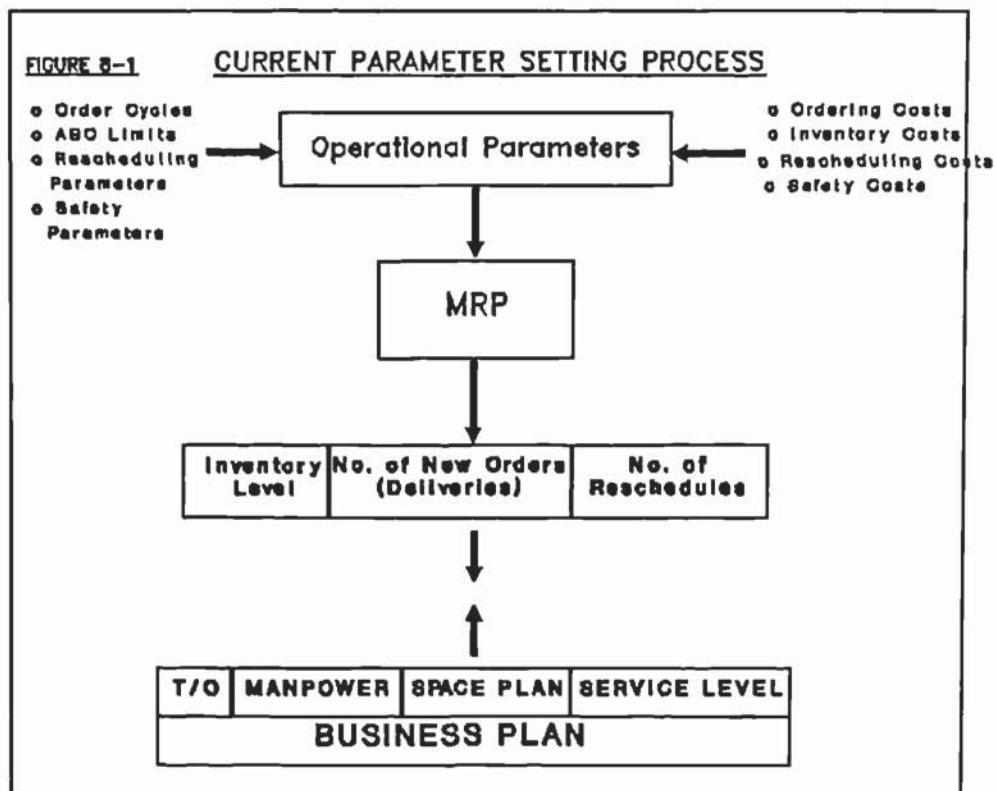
FIGURE 8-1 CURRENT PARAMETER SETTING PROCESS

o Order Cycles
o ABC Limits
o Rescheduling Parameters
o Safety Parameters

Operational Parameters

o Ordering Costs
o Inventory Costs
o Rescheduling Costs
o Safety Costs

MRP

| Inventory Level | No. of New Orders (Deliveries) | No. of Reschedules |
|---|---|---|

| T/O | MANPOWER | SPACE PLAN | SERVICE LEVEL |
|---|---|---|---|

BUSINESS PLAN